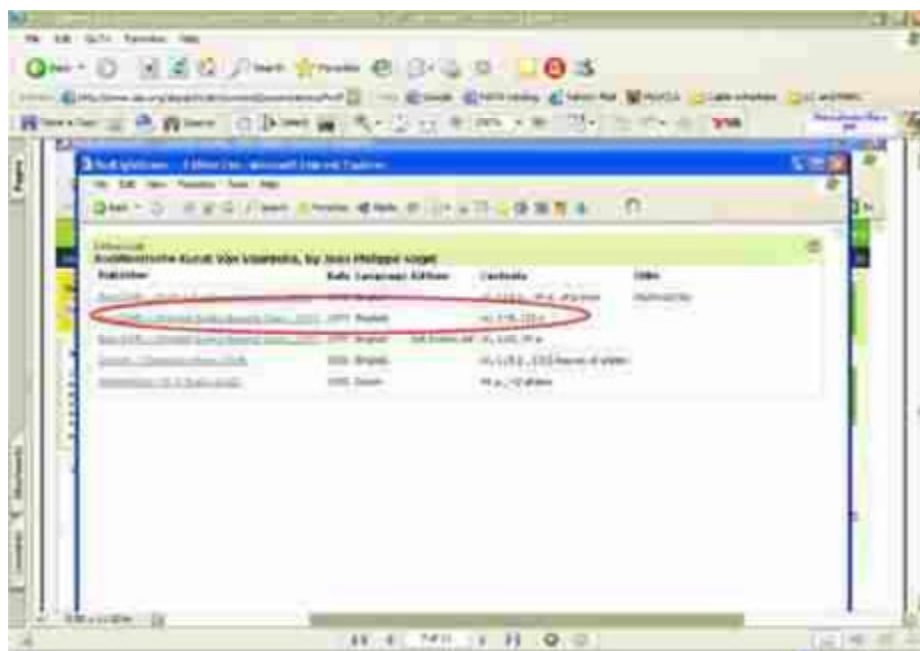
File Edit Go To Favorites Help

Back Search Favorites

Pages

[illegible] - Editions - Microsoft Internet Explorer

File Edit View Favorites Tools Help

Back Search Favorites

Buddhistische Kunst Von Gandhara, by Jean Philippe Vogel

| Publisher | Date | Language | Edition | Contents | Other |
|---|---|---|---|---|---|
| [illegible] | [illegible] | English | | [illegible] | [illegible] |
| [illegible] | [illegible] | English | | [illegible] | |
| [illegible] | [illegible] | English | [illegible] | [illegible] | |
| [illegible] | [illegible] | English | | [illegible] | |
| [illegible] | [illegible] | Danish | | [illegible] | |

Bookmarks

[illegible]